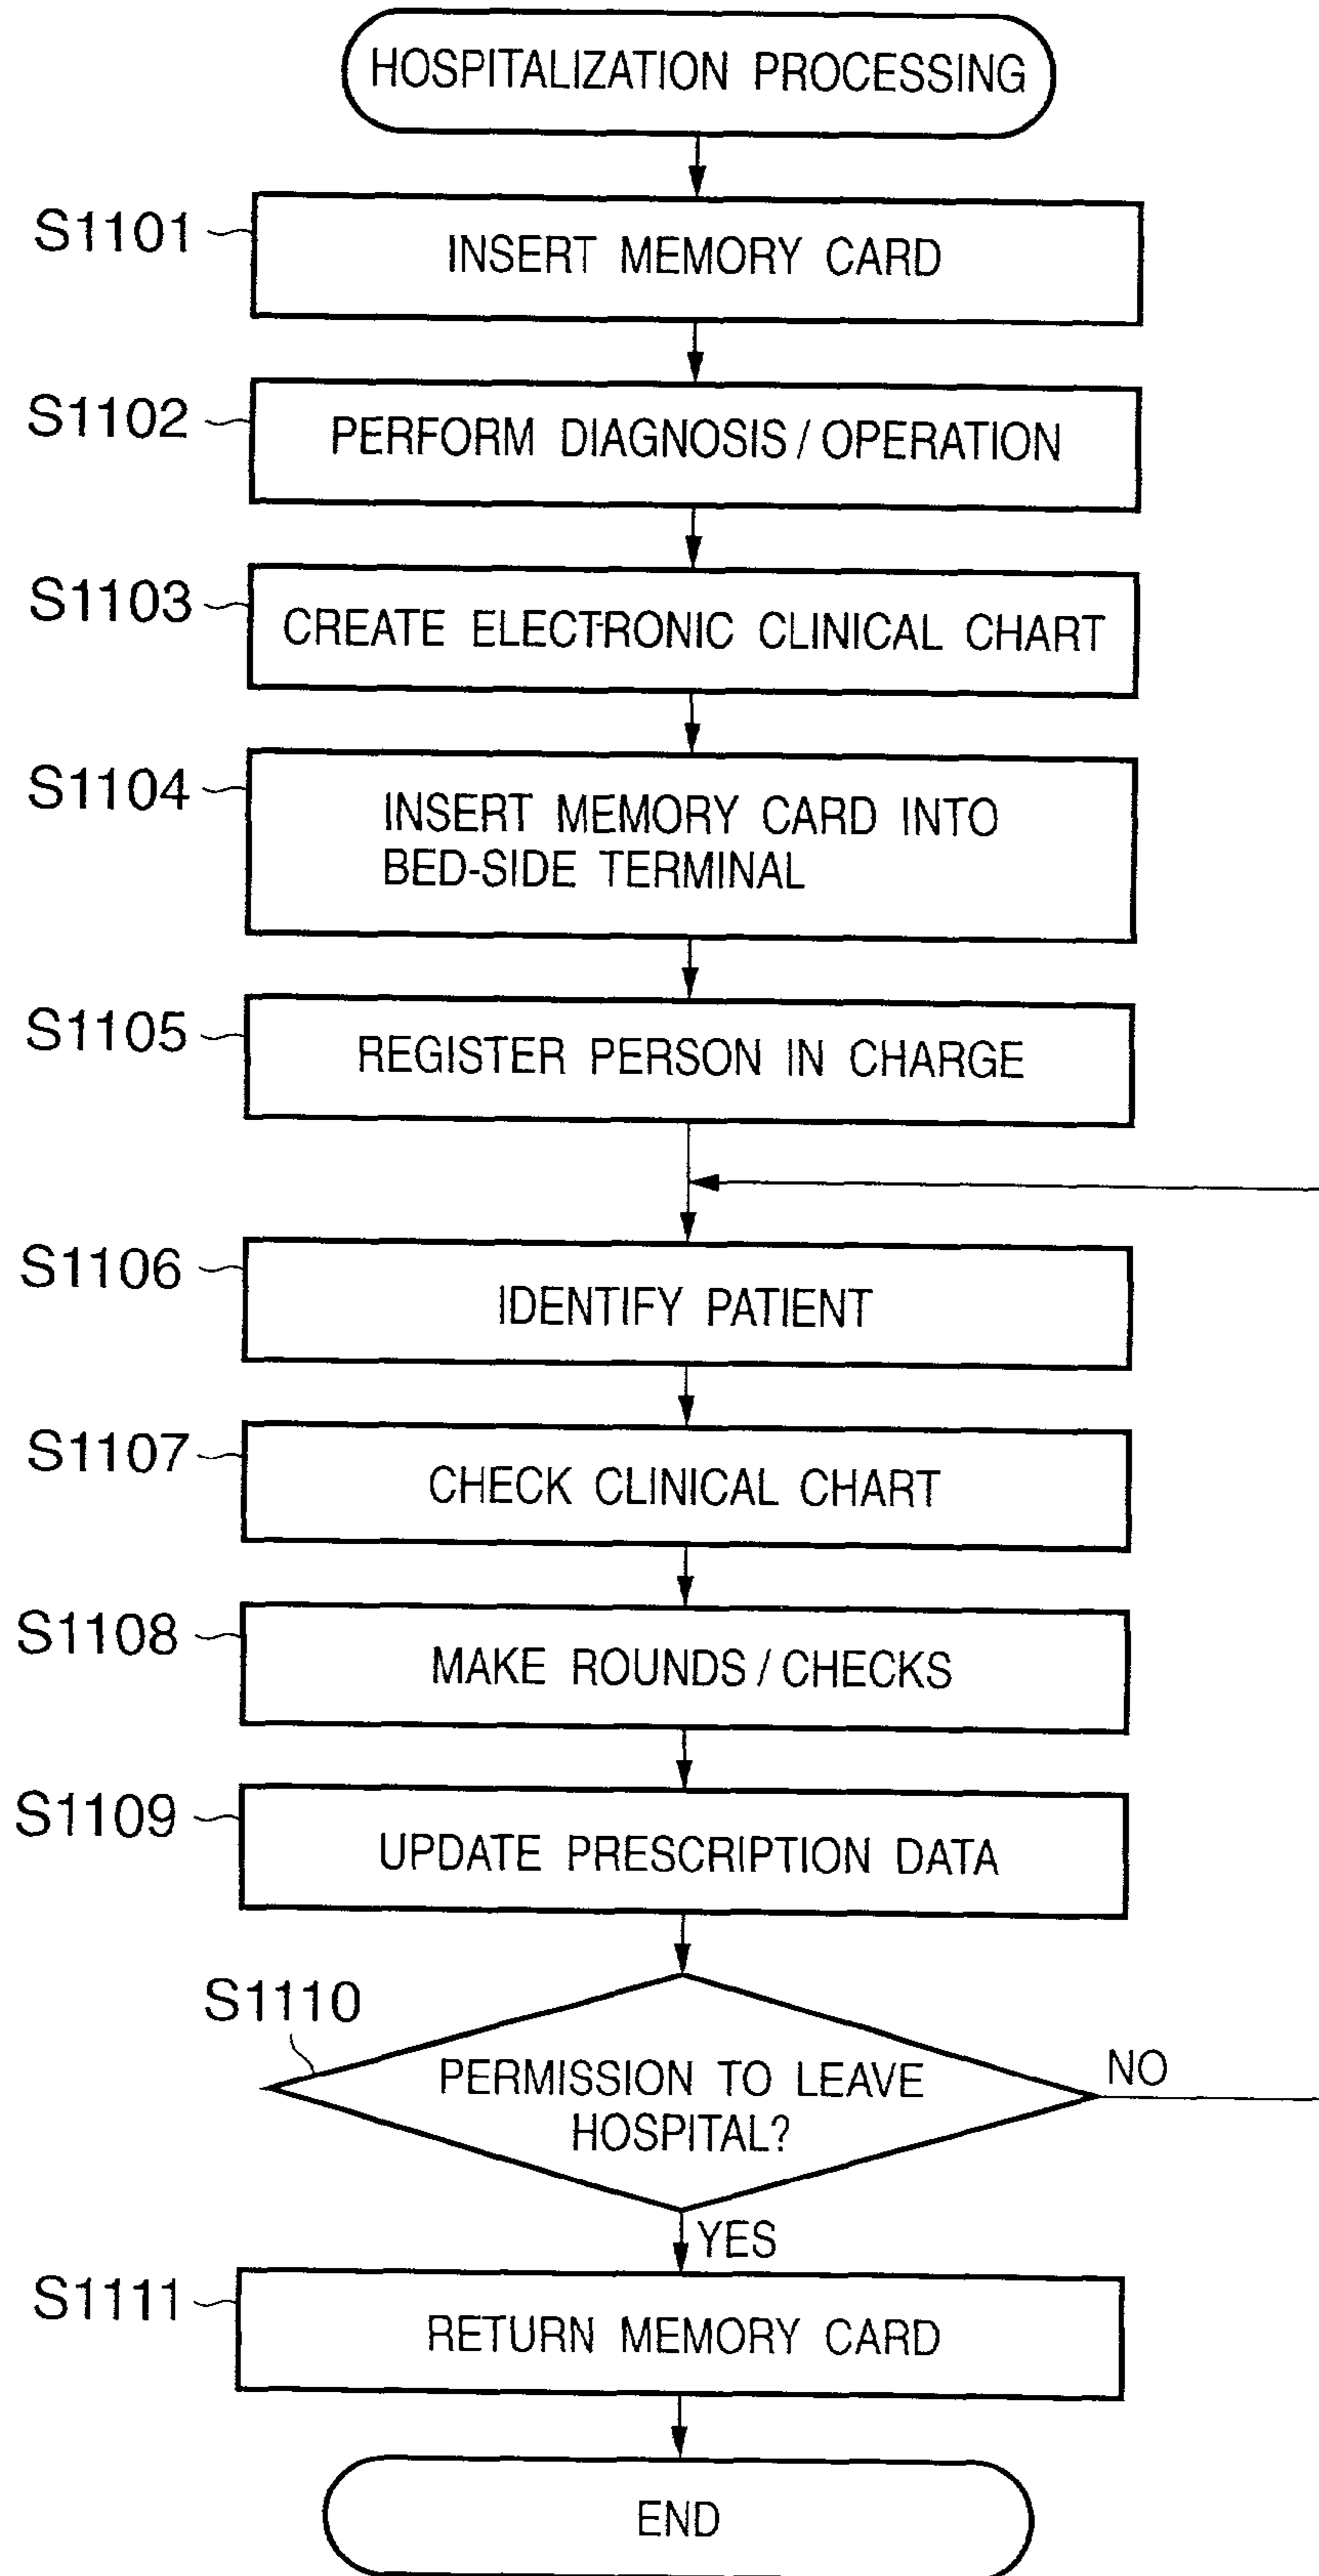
HOSPITALIZATION PROCESSING

S1101
INSERT MEMORY CARD

S1102
PERFORM DIAGNOSIS / OPERATION

S1103
CREATE ELECTRONIC CLINICAL CHART

S1104
INSERT MEMORY CARD INTO BED-SIDE TERMINAL

S1105
REGISTER PERSON IN CHARGE

S1106
IDENTIFY PATIENT

S1107
CHECK CLINICAL CHART

S1108
MAKE ROUNDS / CHECKS

S1109
UPDATE PRESCRIPTION DATA

S1110
PERMISSION TO LEAVE HOSPITAL?
NO
YES

S1111
RETURN MEMORY CARD

END